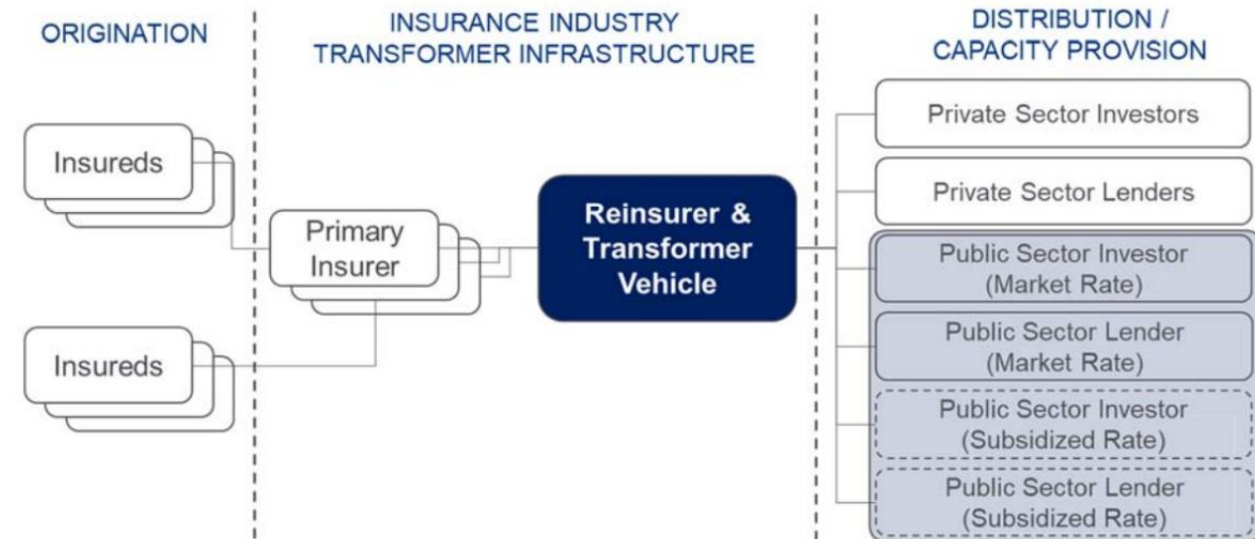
ORIGINATION

INSURANCE INDUSTRY TRANSFORMER INFRASTRUCTURE

DISTRIBUTION / CAPACITY PROVISION

Insureds

Insureds

Primary Insurer

Reinsurer & Transformer Vehicle

Private Sector Investors

Private Sector Lenders

Public Sector Investor (Market Rate)

Public Sector Lender (Market Rate)

Public Sector Investor (Subsidized Rate)

Public Sector Lender (Subsidized Rate)